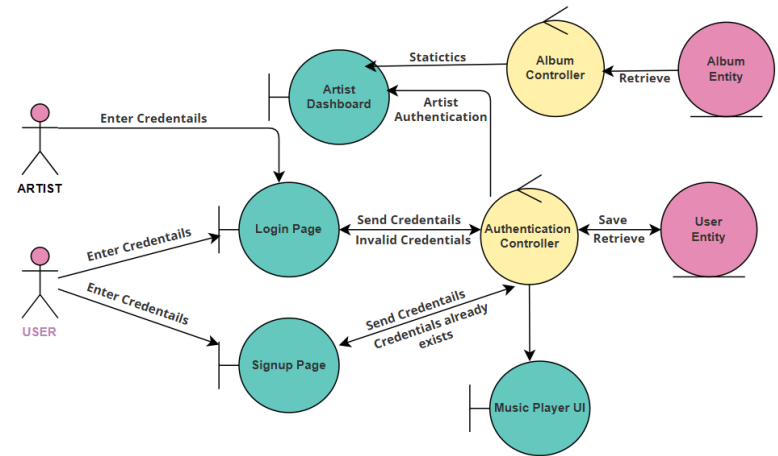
Statictics

Album Controller

Retrieve

Album Entity

Artist Dashboard

Artist Authentication

Enter Credentails

ARTIST

Login Page

Send Credentails

Invalid Credentials

Authentication Controller

Save

Retrieve

User Entity

Enter Credentails

USER

Enter Credentails

Send Credentails

Credentials already exists

Signup Page

Music Player UI